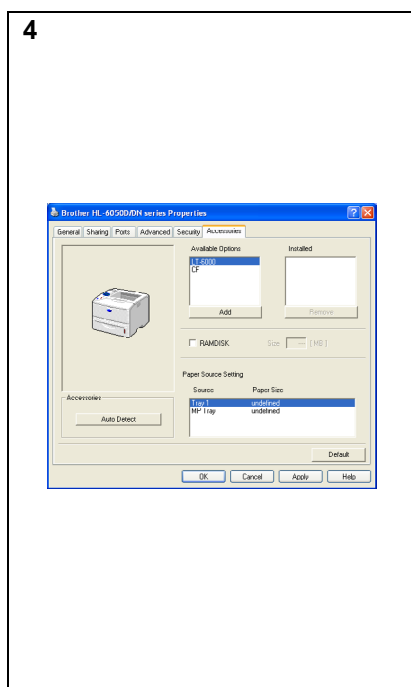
4

Brother HL-6050D/DN series Properties

General | Sharing | Ports | Advanced | Security | Accessories

Available Options

LT-6000
CF

Installed

Add

Remove

RAMDISK

Size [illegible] [ MB ]

Paper Source Setting

Source | Paper Size
Tray 1 | undefined
MP Tray | undefined

Accessories

Auto Detect

Default

OK | Cancel | Apply | Help